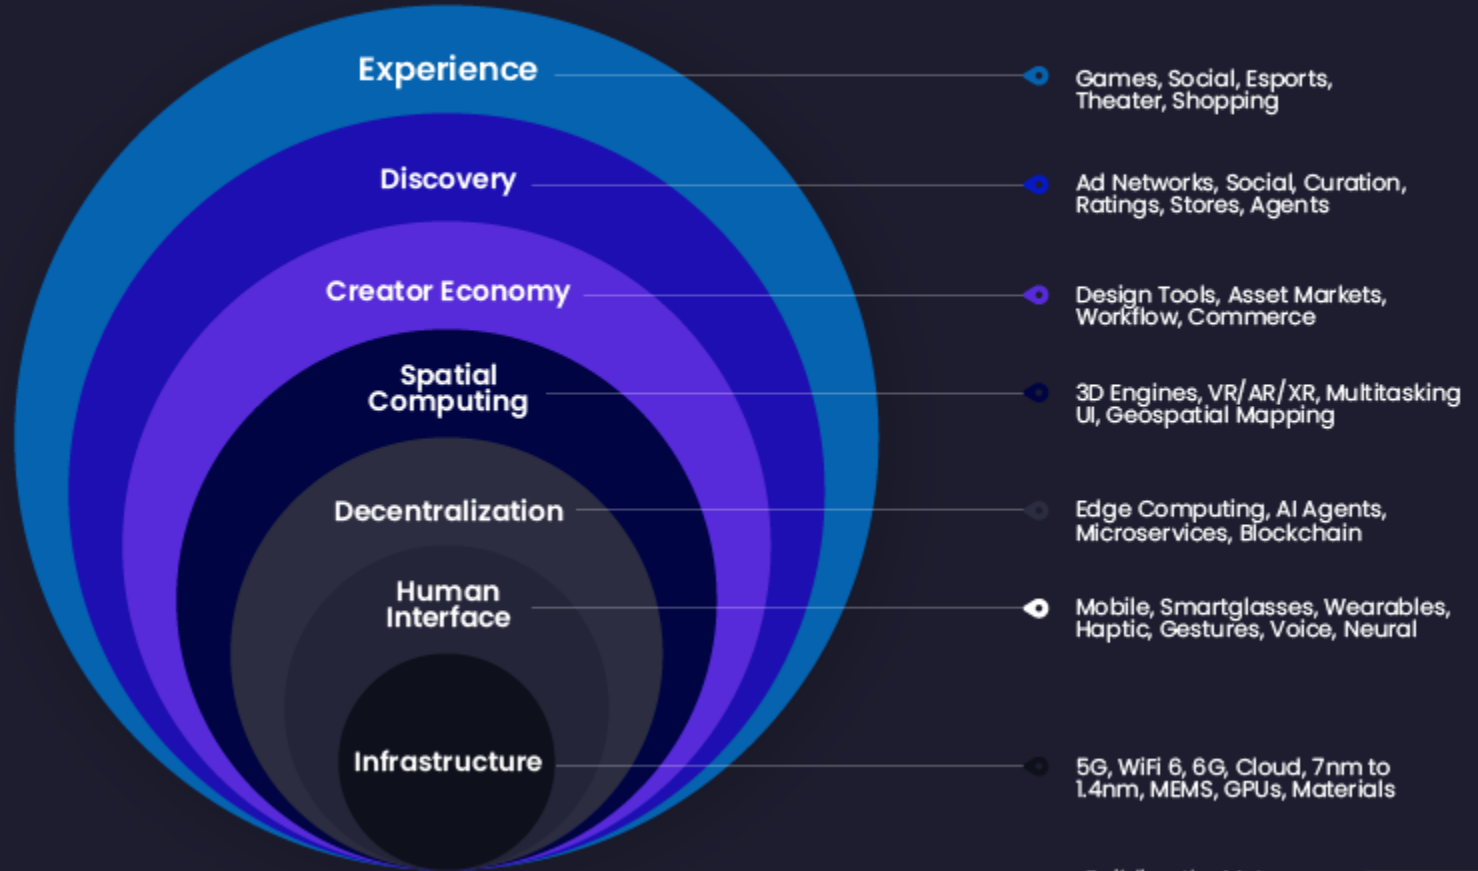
Experience
Games, Social, Esports, Theater, Shopping

Discovery
Ad Networks, Social, Curation, Ratings, Stores, Agents

Creator Economy
Design Tools, Asset Markets, Workflow, Commerce

Spatial Computing
3D Engines, VR/AR/XR, Multitasking UI, Geospatial Mapping

Decentralization
Edge Computing, AI Agents, Microservices, Blockchain

Human Interface
Mobile, Smartglasses, Wearables, Haptic, Gestures, Voice, Neural

Infrastructure
5G, WiFi 6, 6G, Cloud, 7nm to 1.4nm, MEMS, GPUs, Materials

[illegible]